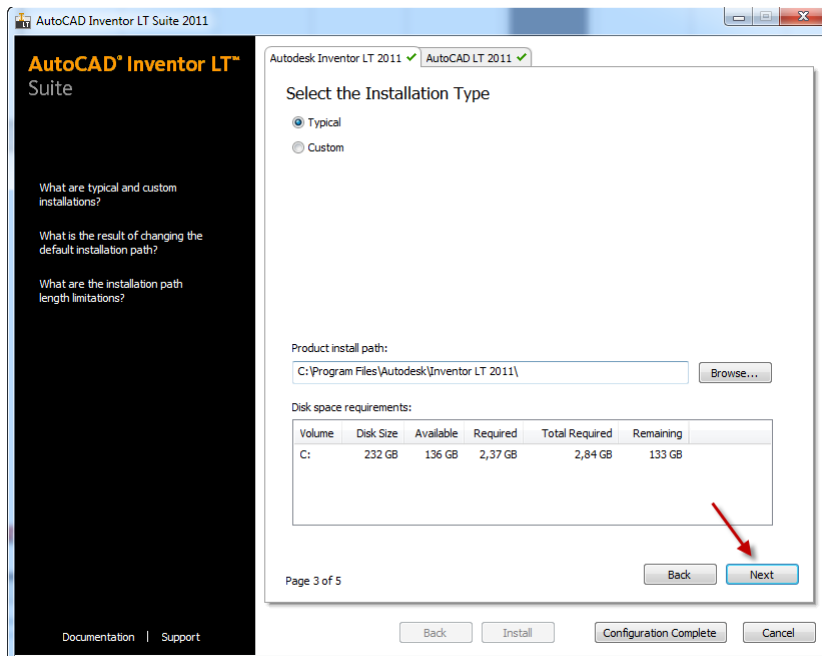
AutoCAD Inventor LT Suite 2011

AutoCAD® Inventor LT™ Suite

What are typical and custom installations?

What is the result of changing the default installation path?

What are the installation path length limitations?

Documentation | Support

Autodesk Inventor LT 2011 ✔ AutoCAD LT 2011 ✔

Select the Installation Type

Typical

Custom

Product install path:

C:\Program Files\Autodesk\Inventor LT 2011\

Browse...

Disk space requirements:

| Volume | Disk Size | Available | Required | Total Required | Remaining |
|---|---|---|---|---|---|
| C: | 232 GB | 136 GB | 2,37 GB | 2,84 GB | 133 GB |

Page 3 of 5

Back

Next

Back Install Configuration Complete Cancel